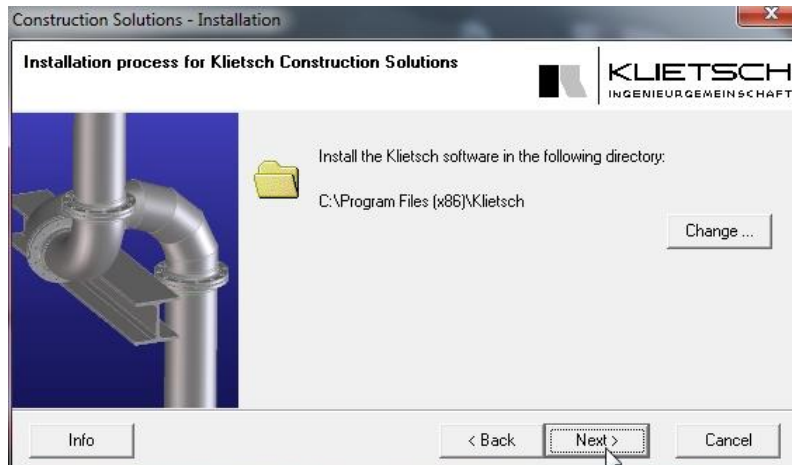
Construction Solutions - Installation

Installation process for Klietsch Construction Solutions

KLIETSCH
INGENIEURGEMEINSCHAFT

Install the Klietsch software in the following directory:

C:\Program Files (x86)\Klietsch

Change ...

Info

< Back

Next >

Cancel